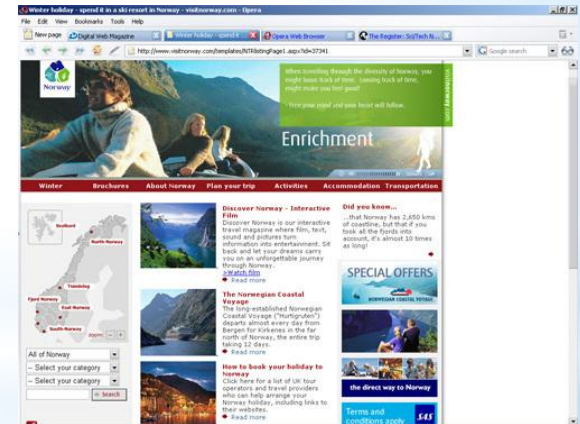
Winter holiday - spend it in a ski resort in Norway - visitnorway.com - Opera

File Edit View Bookmarks Tools Help

New page | Digital Web Magazine | Winter holiday - spend it | Opera Web Browser | The Register: Sci/Tech N...

http://www.visitnorway.com/templates/NTRlistingPage1.aspx?id=37341

Google search

Norway

When travelling through the diversity of Norway, you might loose track of time. Loosing track of time, might make you feel good!

- Free your mind and your heart will follow.

Enrichment

Winter | Brochures | About Norway | Plan your trip | Activities | Accommodation | Transportation

Nordland
North Norway
Trøndelag
Fjord Norway
Eastern Norway
South Norway

All of Norway
-- Select your category
-- Select your category
Search

Discover Norway - Interactive Film
Discover Norway is our interactive travel magazine where film, text, sound and pictures turn information into entertainment. Sit back and let your dreams carry you on an unforgettable journey through Norway.
> Watch film
Read more

The Norwegian Coastal Voyage
The long-established Norwegian Coastal Voyage ("Hurtigruten") departs almost every day from Bergen for Kirkenes in the far north of Norway, the entire trip taking 12 days.
Read more

How to book your holiday to Norway
Click here for a list of UK tour operators and travel providers who can help arrange your Norway holiday, including links to their websites.
Read more

Did you know...
...that Norway has 2,650 kms of coastline, but that if you took all the fjords into account, it's almost 10 times as long!

SPECIAL OFFERS
NORWEGIAN COASTAL VOYAGE

the direct way to Norway

Terms and conditions apply
SAS